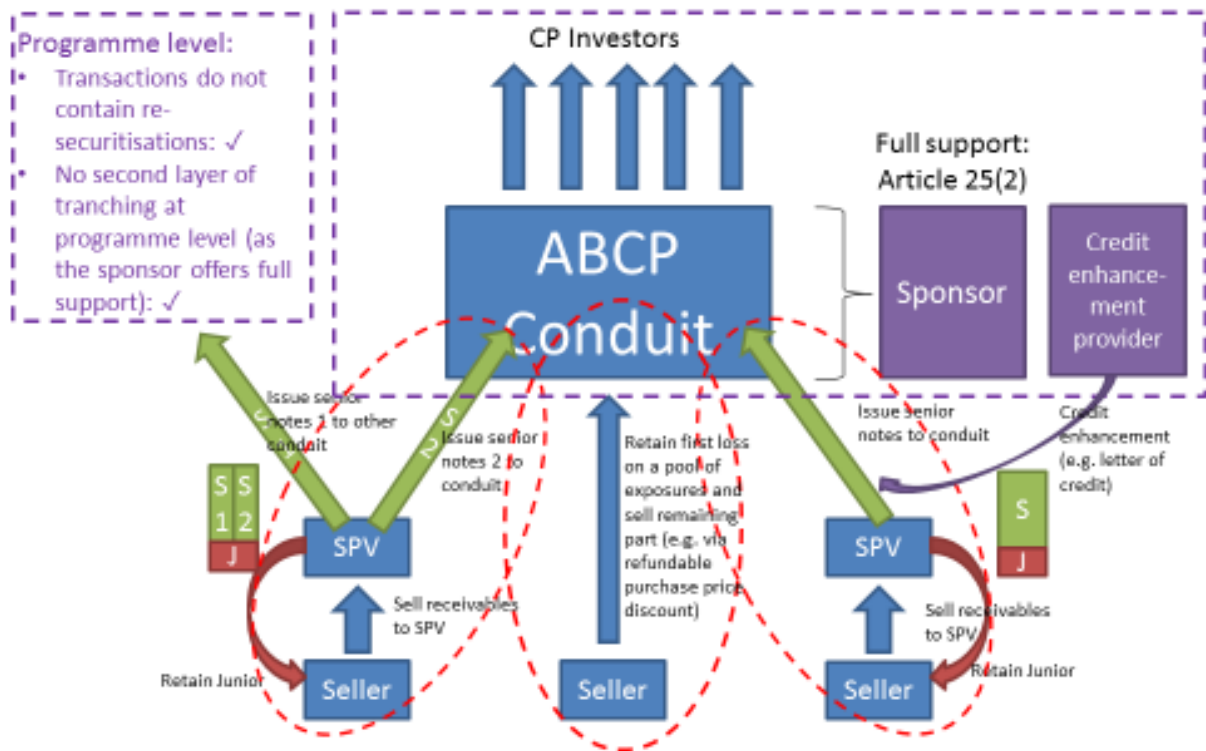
Programme level:
• Transactions do not contain re-securitisations: ✓
• No second layer of tranching at programme level (as the sponsor offers full support): ✓

CP Investors

ABCP Conduit

Full support: Article 25(2)

Sponsor

Credit enhancement provider

Issue senior notes 1 to other conduit

S 1

S 2

Issue senior notes 2 to conduit

Retain first loss on a pool of exposures and sell remaining part (e.g. via refundable purchase price discount)

Issue senior notes to conduit

Credit enhancement (e.g. letter of credit)

S 1

S 2

J

SPV

S

J

SPV

Sell receivables to SPV

Sell receivables to SPV

Retain Junior

Seller

Seller

Seller

Retain Junior